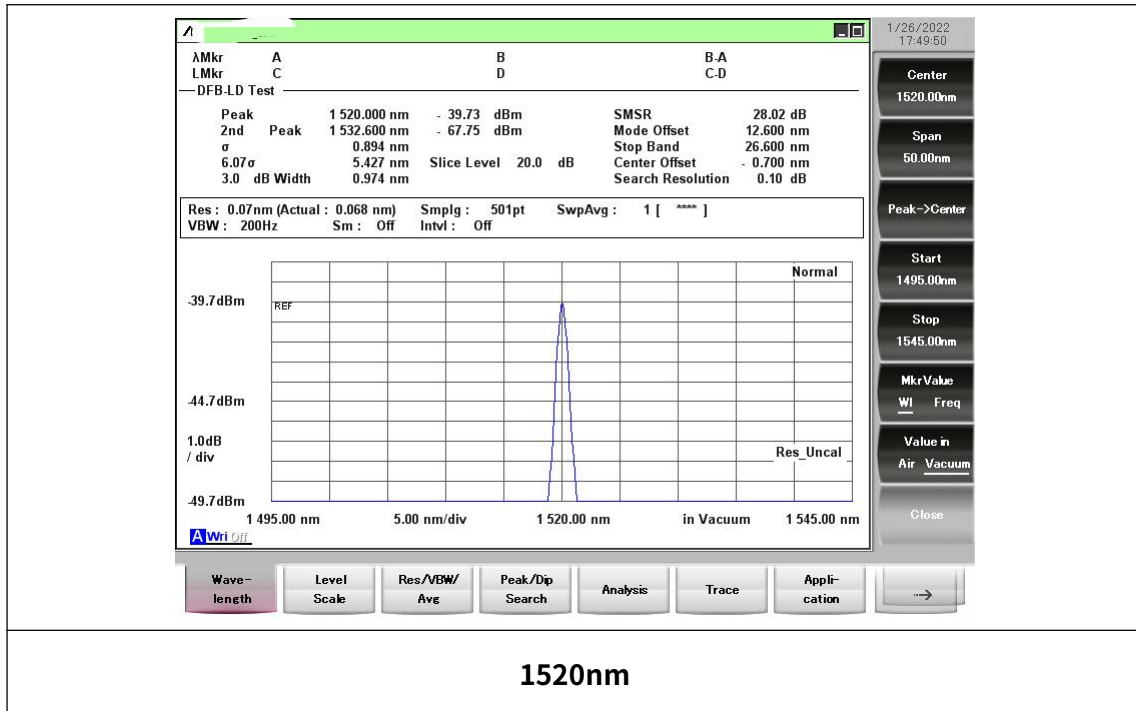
1/26/2022
17:49:50

λMkr A B B-A
LMkr C D C-D

DFB-LD Test

Peak 1 520.000 nm - 39.73 dBm
2nd Peak 1 532.600 nm - 67.75 dBm
σ 0.894 nm
6.07σ 5.427 nm Slice Level 20.0 dB
3.0 dB Width 0.974 nm

SMSR 28.02 dB
Mode Offset 12.600 nm
Stop Band 26.600 nm
Center Offset - 0.700 nm
Search Resolution 0.10 dB

Res : 0.07nm (Actual : 0.068 nm) Smplg : 501pt SwpAvg : 1 [ **** ]
VBW : 200Hz Sm : Off Intvl : Off

Normal

-39.7dBm
REF

-44.7dBm

1.0dB
/ div

Res_Uncal

-49.7dBm

1 495.00 nm 5.00 nm/div 1 520.00 nm in Vacuum 1 545.00 nm

A Wri Off

Center
1520.00nm

Span
50.00nm

Peak->Center

Start
1495.00nm

Stop
1545.00nm

Mkr Value
Wl Freq

Value in
Air Vacuum

Close

Wave-length

Level Scale

Res/VBW/ Avg

Peak/Dip Search

Analysis

Trace

Appli-cation

→

1520nm